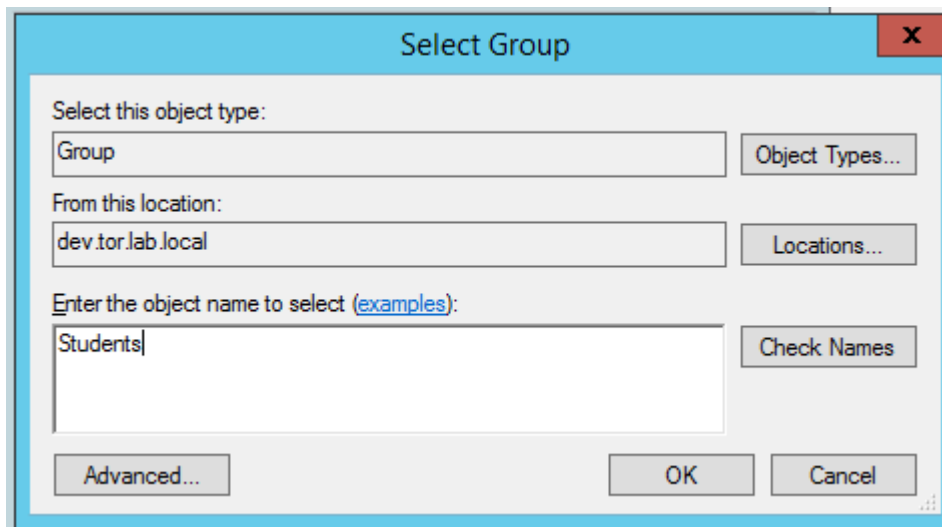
Select Group

x

Select this object type:

Group

Object Types...

From this location:

dev.tor.lab.local

Locations...

Enter the object name to select (examples):

Students

Check Names

Advanced...

OK

Cancel